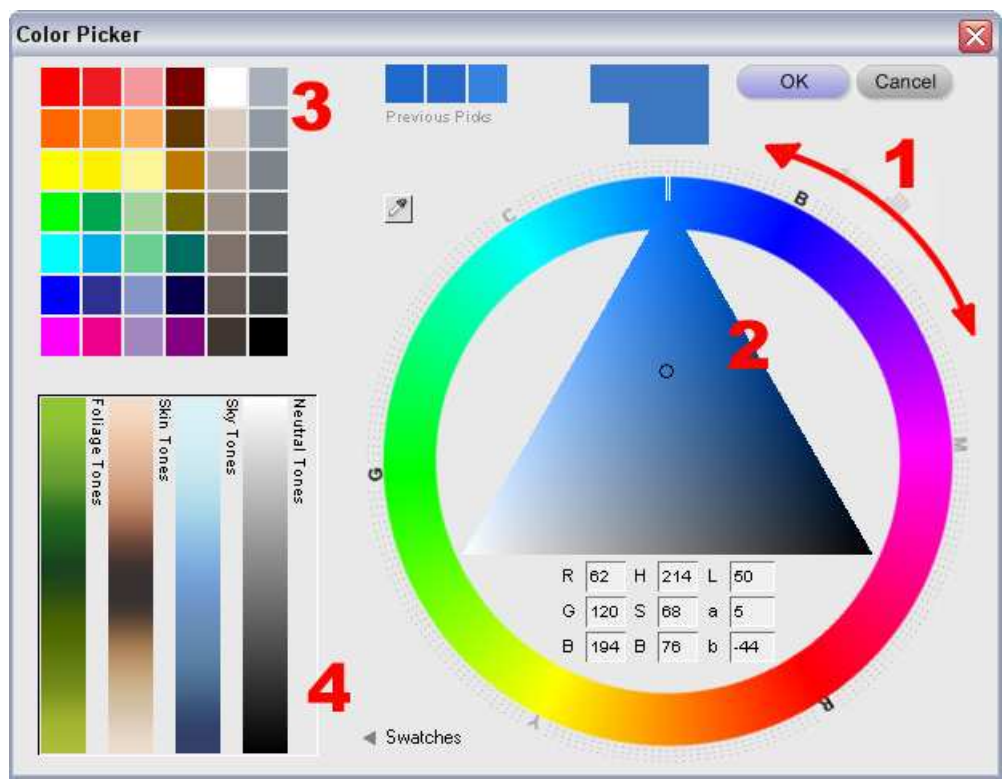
Color Picker

3

Previous Picks

OK

Cancel

1

C

B

2

Foliage Tones

Skin Tones

Sky Tones

Neutral Tones

G

M

| R | 62 | H | 214 | L | 50 |
|---|---|---|---|---|---|
| G | 120 | S | 68 | a | 5 |
| B | 194 | B | 76 | b | -44 |

4

Swatches

Y

R